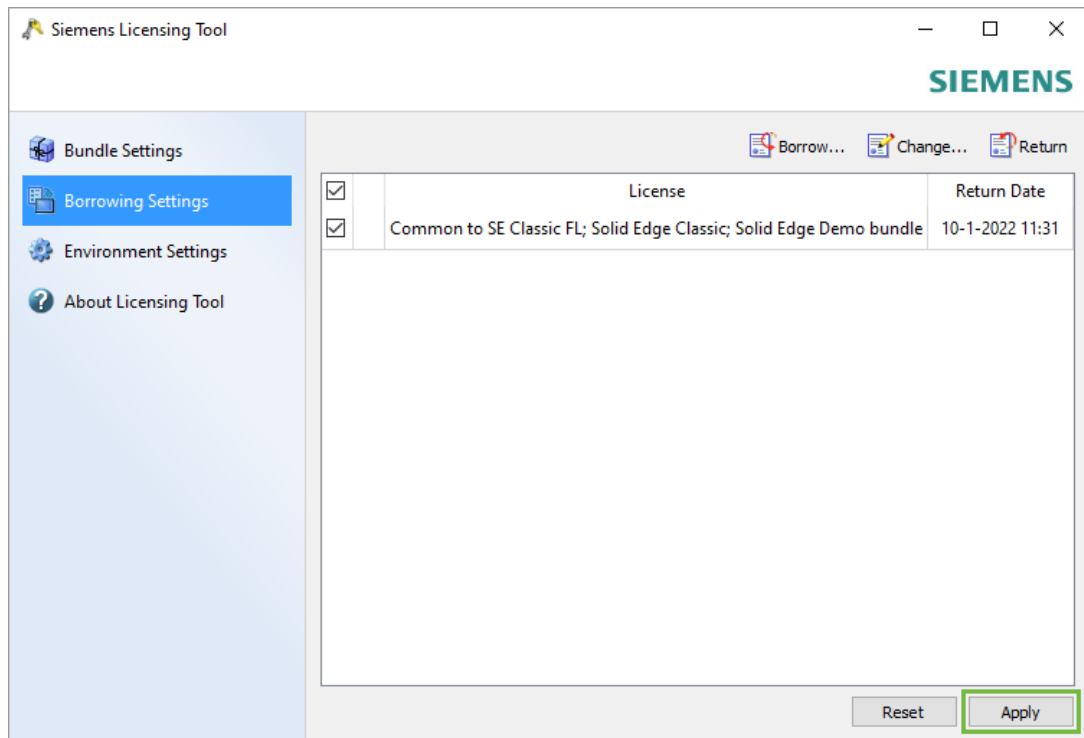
Siemens Licensing Tool

SIEMENS

Bundle Settings
Borrowing Settings
Environment Settings
About Licensing Tool

Borrow... Change... Return

| | | License | Return Date |
|---|---|---|---|
| ☑ | | Common to SE Classic FL; Solid Edge Classic; Solid Edge Demo bundle | 10-1-2022 11:31 |

Reset Apply